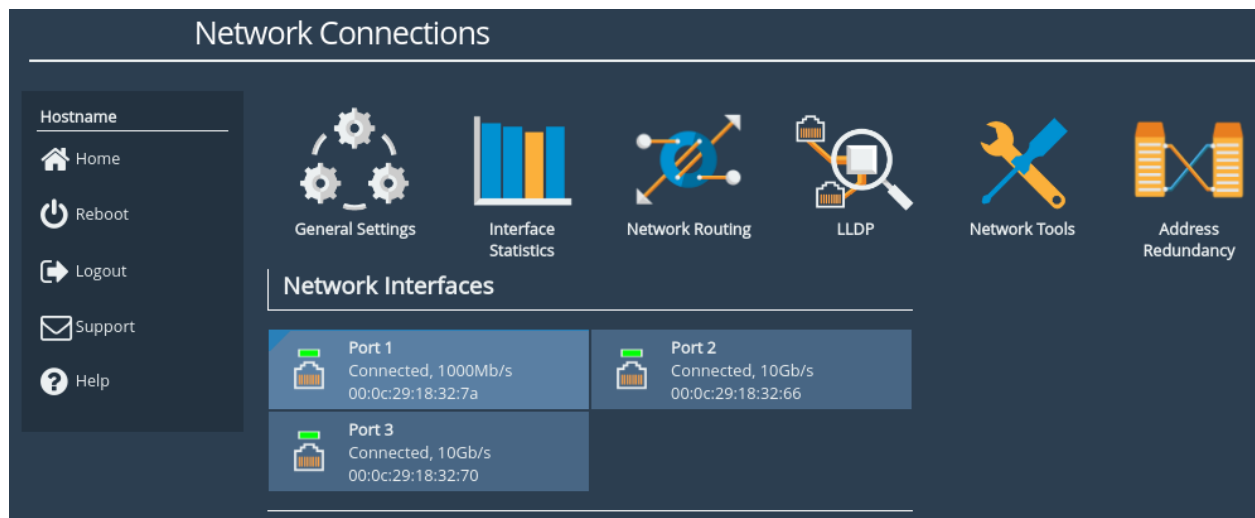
Network Connections

Hostname
Home
Reboot
Logout
Support
Help

General Settings
Interface Statistics
Network Routing
LLDP
Network Tools
Address Redundancy

Network Interfaces

Port 1
Connected, 1000Mb/s
00:0c:29:18:32:7a

Port 2
Connected, 10Gb/s
00:0c:29:18:32:66

Port 3
Connected, 10Gb/s
00:0c:29:18:32:70